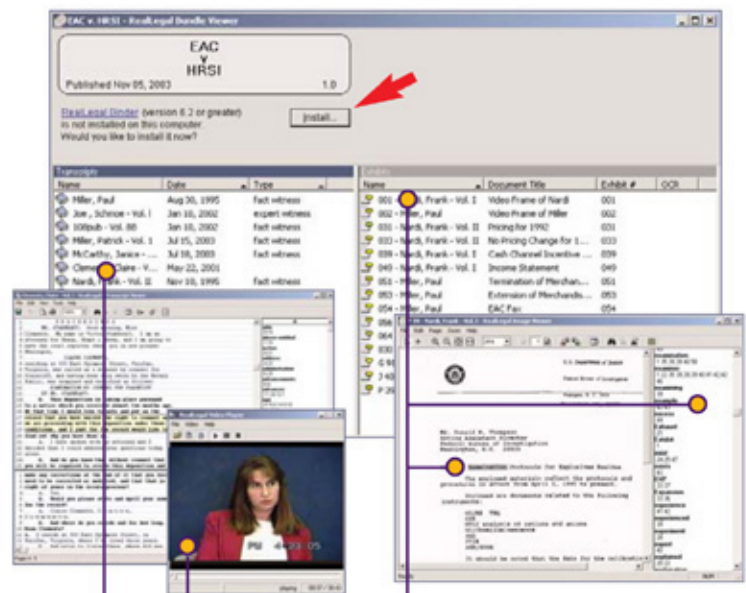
EAC v. HRSI - RealLegal Bundle Viewer

EAC
v
HRSI

Published Nov 05, 2003

1.0

RealLegal Binder (version 6.2 or greater) is not installed on this computer. Would you like to install it now?

Install...

Transcripts

| Name | Date | Type |
|---|---|---|
| Miller, Paul | Aug 30, 1995 | fact witness |
| Joe , Schmoe - Vol. I | Jan 16, 2002 | expert witness |
| 100pub - Vol. 88 | Jan 16, 2002 | fact witness |
| Miller, Patrick - Vol. 1 | Jul 15, 2003 | fact witness |
| McCarthy, Janice - | Jul 18, 2003 | fact witness |
| Clemons, Claire - V... | May 22, 2001 | |
| Nardi, Frank - Vol. II | Nov 10, 1995 | fact witness |

Exhibits

| Name | Document Title | Exhibit # | OCR |
|---|---|---|---|
| 001 - Nardi, Frank - Vol. I | Video Frame of Nardi | 001 | |
| 002 - Miller, Paul | Video Frame of Miller | 002 | |
| 031 - Nardi, Frank - Vol. II | Pricing for 1992 | 031 | |
| 033 - Nardi, Frank - Vol. II | No Pricing Change for 1... | 033 | |
| 039 - Nardi, Frank - Vol. II | Cash Channel Incentive ... | 039 | |
| 049 - Nardi, Frank - Vol. II | Income Statement | 049 | |
| 051 - Miller, Paul | Termination of Merchan... | 051 | |
| 053 - Miller, Paul | Extension of Merchandis... | 053 | |
| 054 - Miller, Paul | EAC Fax | 054 | |

RealLegal Video Player

File Videos Help

RealLegal Image Viewer

File Page Zoom Help

U.S. Department of Justice

Federal Bureau of Investigation

Mr. Ronald M. Thompson
Acting Assistant Director
Federal Bureau of Investigation
Washington, D.C. 20535

SUBSTITUTION Protocols for Explosives Residue

The enclosed materials reflect the protocols and procedures in effect from April 1, 1997 to present.

Enclosed are documents related to the following instruments:

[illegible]